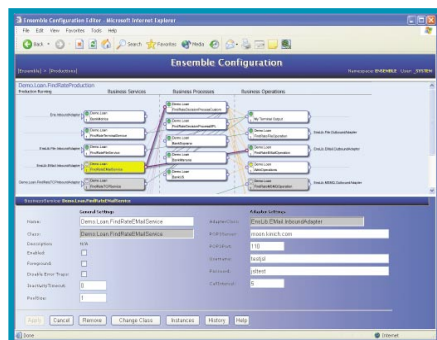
Ensemble Configuration Editor - Microsoft Internet Explorer

File Edit View Favorites Tools Help

Back Search Favorites Media

Ensemble Configuration

[Ensemble] > [Productions]

Namespace: ENSEMBLE User: _SYSTEM

Demo.Loan.FindRateProduction

Production Running

Business Services

Business Processes

Business Operations

Demo.Loan
Demo.Loan
Demo.Loan
Demo.Loan
Demo.Loan
Demo.Loan
Demo.Loan

Demo.Loan
Demo.Loan
Demo.Loan
Demo.Loan

My Terminal Output
Demo.Loan
Demo.Loan
Demo.Loan
Demo.Loan

Ensemble

Business Service Demo.Loan.FindRateEMailService

General Settings

Name: Demo.Loan.FindRateEMailService

Class: Demo.Loan.FindRateEMailService

Description: N/A

Enabled:

Foreground:

Disable Error Traps:

ShutdownTimeout: 0

PoolSize: 1

Adapter Settings

AdapterClass: Ens.Email.InboundAdapter

POP3Server: moon.kresh.com

POP3Port: 110

UserName: testjst

Password: jstest

CallInterval: 5

Apply Cancel Remove Change Class Instances History Help

Done

Internet